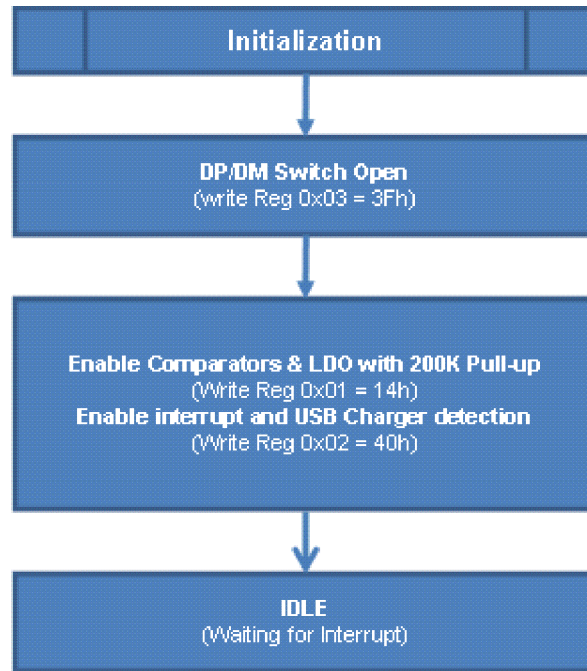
Initialization

DP/DM Switch Open
(write Reg 0x03 = 3Fh)

Enable Comparators & LDO with 200K Pull-up
(Write Reg 0x01 = 14h)
Enable interrupt and USB Charger detection
(Write Reg 0x02 = 40h)

IDLE
(Waiting for Interrupt)